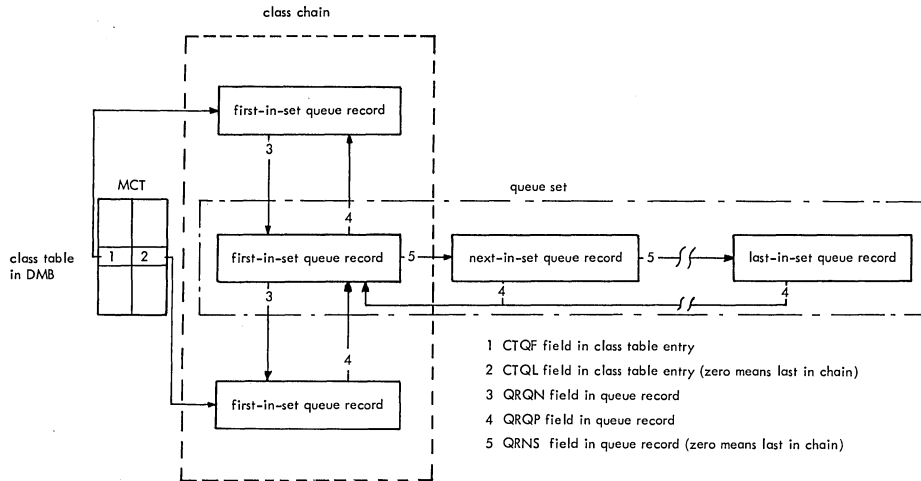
class chain

first-in-set queue record

3

4

queue set

MCT

class table in DMB

1 2

first-in-set queue record

5

next-in-set queue record

5

last-in-set queue record

3

4

4

4

first-in-set queue record

1 CTQF field in class table entry

2 CTQL field in class table entry (zero means last in chain)

3 QRQN field in queue record

4 QRQP field in queue record

5 QRNS field in queue record (zero means last in chain)